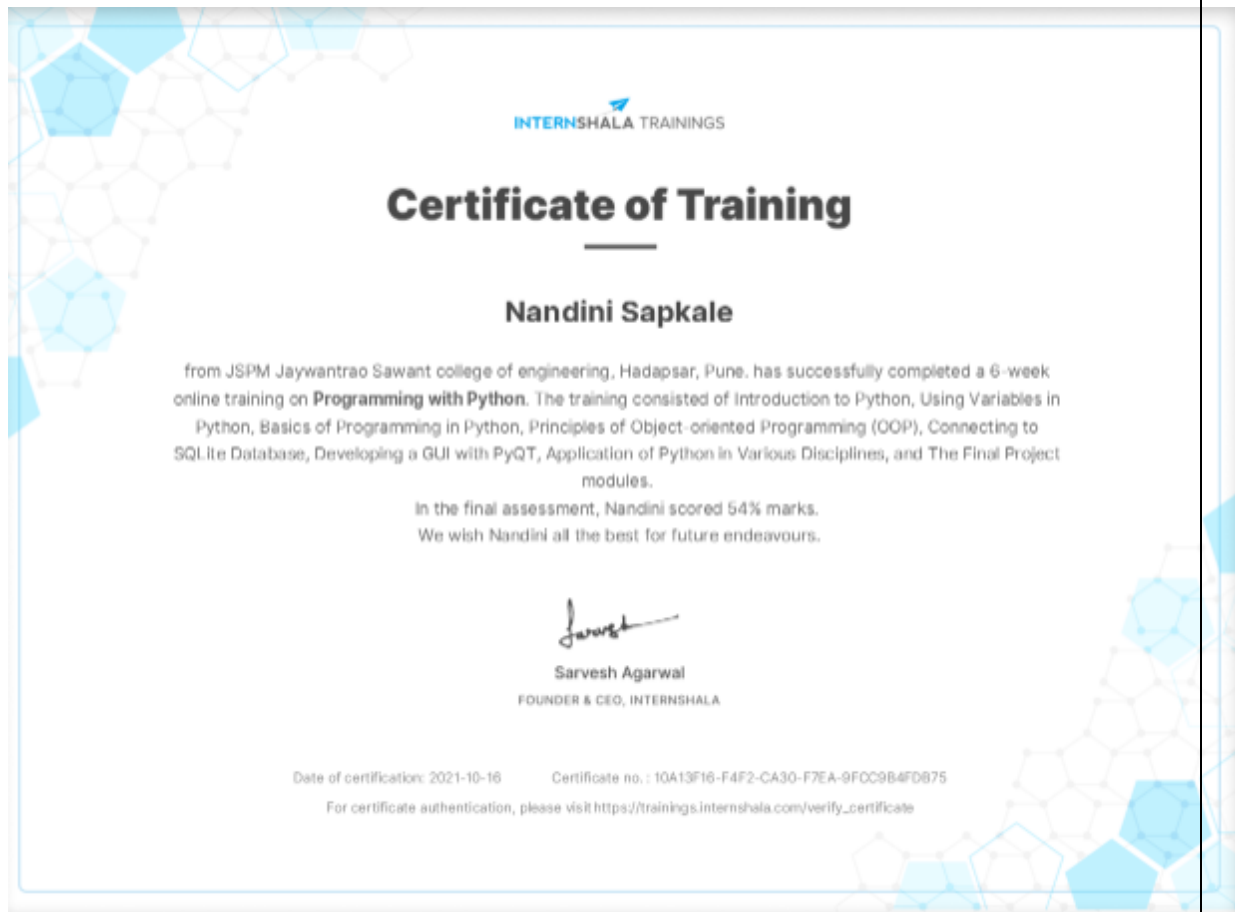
INTERNSHALA TRAININGS

Certificate of Training

Nandini Sapkale

from JSPM Jaywantrao Sawant college of engineering, Hadapsar, Pune. has successfully completed a 6-week online training on **Programming with Python**. The training consisted of Introduction to Python, Using Variables in Python, Basics of Programming in Python, Principles of Object-oriented Programming (OOP), Connecting to SQLite Database, Developing a GUI with PyQT, Application of Python in Various Disciplines, and The Final Project modules.

In the final assessment, Nandini scored 54% marks.

We wish Nandini all the best for future endeavours.

Sarvesh Agarwal

FOUNDER & CEO, INTERNSHALA

Date of certification: 2021-10-16 Certificate no. : 10A13F16-F4F2-CA30-F7EA-9FCC9B4FDB75

For certificate authentication, please visit https://trainings.internshala.com/verify_certificate